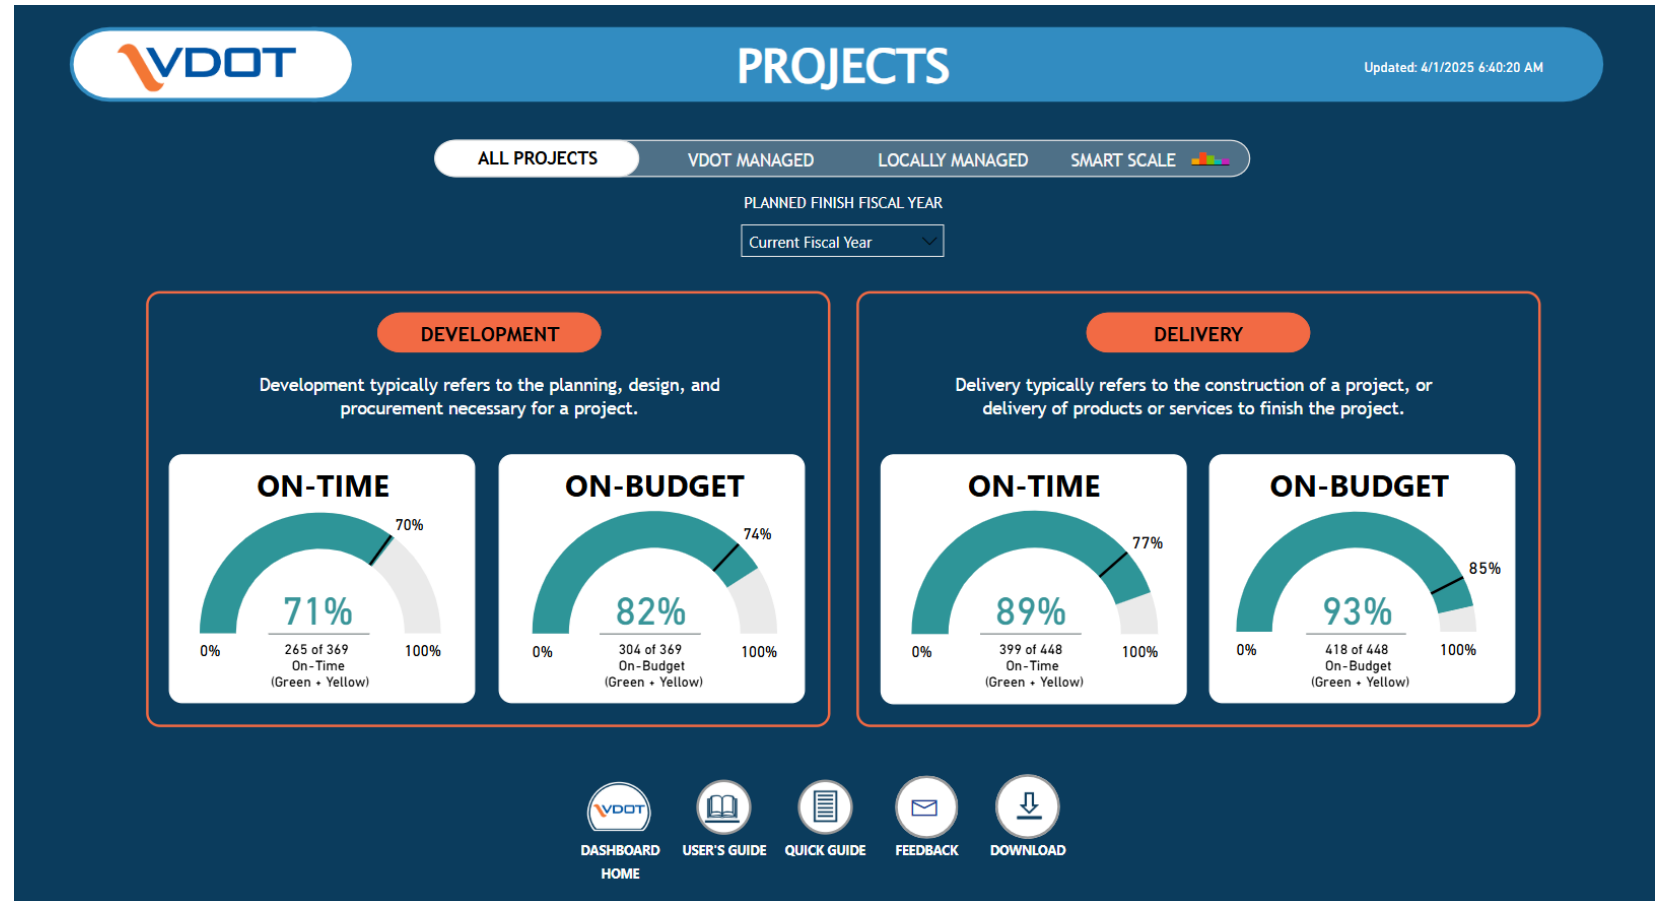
VDOT

PROJECTS

Updated: 4/1/2025 6:40:20 AM

ALL PROJECTS VDOT MANAGED LOCALLY MANAGED SMART SCALE

PLANNED FINISH FISCAL YEAR

Current Fiscal Year

DEVELOPMENT

Development typically refers to the planning, design, and procurement necessary for a project.

ON-TIME

70%

71%

0% 265 of 369 On-Time (Green + Yellow) 100%

ON-BUDGET

74%

82%

0% 304 of 369 On-Budget (Green + Yellow) 100%

DELIVERY

Delivery typically refers to the construction of a project, or delivery of products or services to finish the project.

ON-TIME

77%

89%

0% 399 of 448 On-Time (Green + Yellow) 100%

ON-BUDGET

85%

93%

0% 418 of 448 On-Budget (Green + Yellow) 100%

VDOT

DASHBOARD HOME

USER'S GUIDE

QUICK GUIDE

FEEDBACK

DOWNLOAD